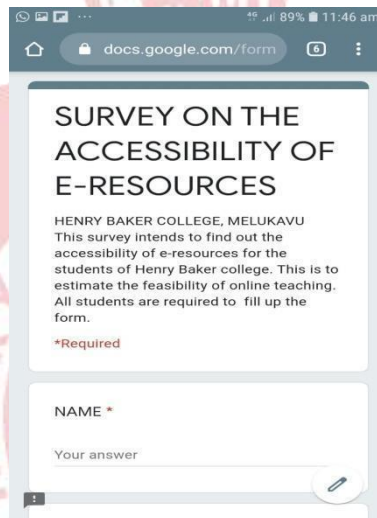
4G 89% 11:46 am

docs.google.com/form 6

SURVEY ON THE ACCESSIBILITY OF E-RESOURCES

HENRY BAKER COLLEGE, MELUKAVU
This survey intends to find out the accessibility of e-resources for the students of Henry Baker college. This is to estimate the feasibility of online teaching. All students are required to fill up the form.

*Required

NAME *

Your answer